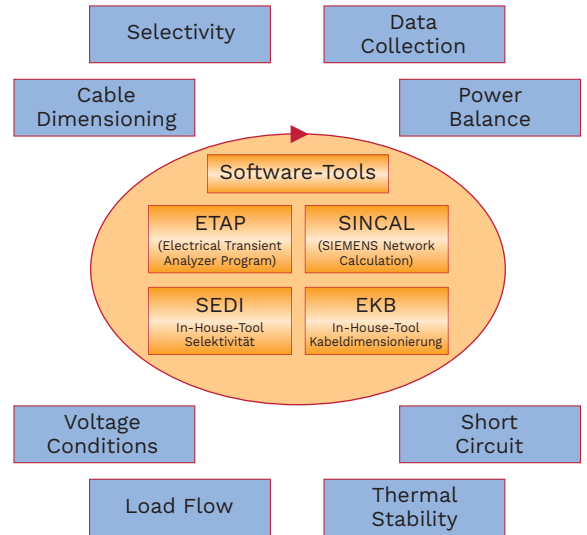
Selectivity

Data Collection

Cable Dimensioning

Power Balance

Software-Tools

ETAP
(Electrical Transient Analyzer Program)

SINCAL
(SIEMENS Network Calculation)

SEDI
In-House-Tool Selektivität

EKB
In-House-Tool Kabeldimensionierung

Voltage Conditions

Short Circuit

Load Flow

Thermal Stability